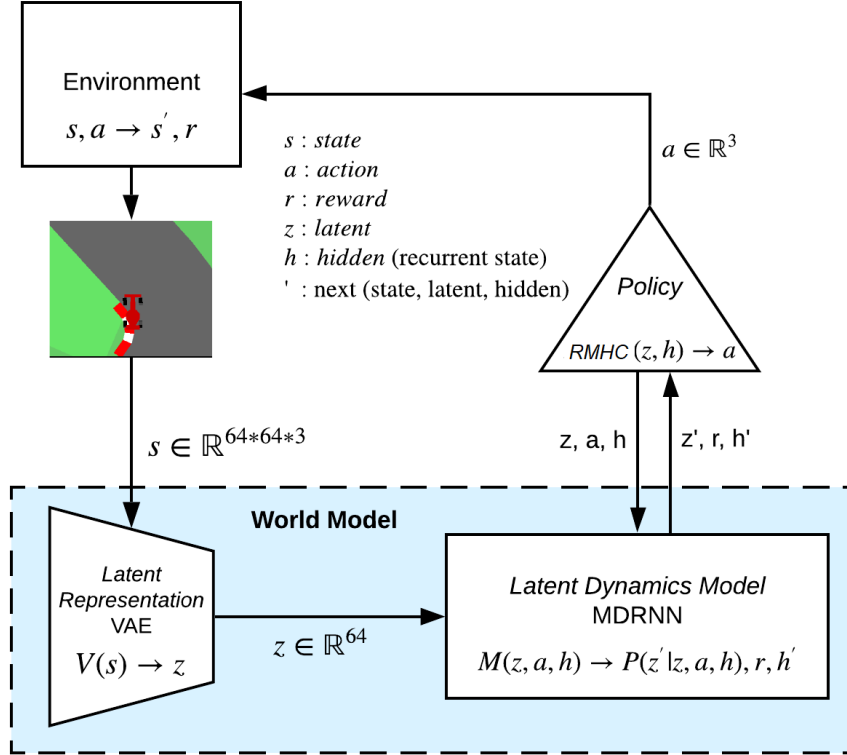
Environment

$s, a \rightarrow s^{'}, r$

$s$ : *state*
$a$ : *action*
$r$ : *reward*
$z$ : *latent*
$h$ : *hidden* (recurrent state)
$'$ : next (state, latent, hidden)

$a \in \mathbb{R}^3$

Policy

RMHC $(z, h) \rightarrow a$

$s \in \mathbb{R}^{64*64*3}$

z, a, h

z', r, h'

World Model

Latent Representation VAE

$V(s) \rightarrow z$

$z \in \mathbb{R}^{64}$

Latent Dynamics Model
MDRNN

$M(z, a, h) \rightarrow P(z^{'} | z, a, h), r, h^{'}$